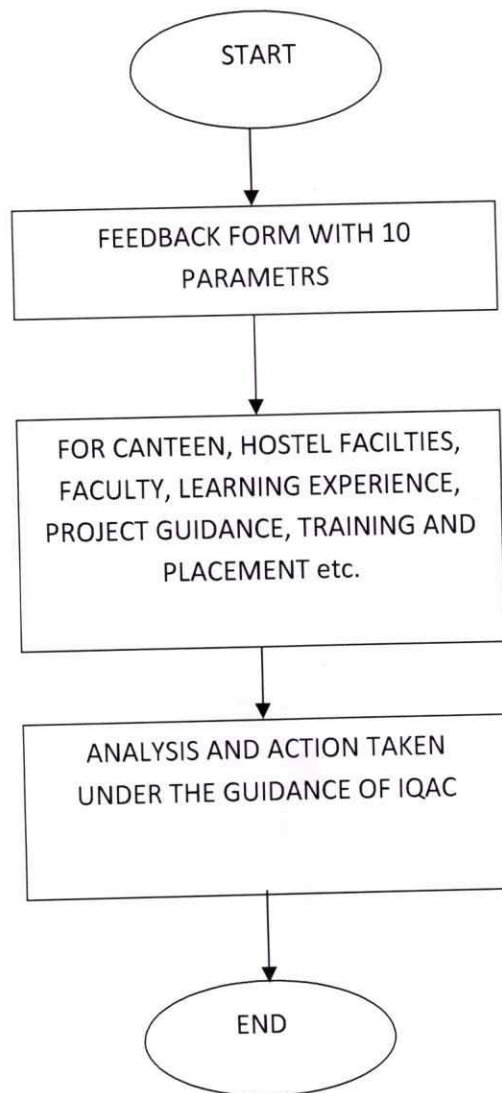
START

FEEDBACK FORM WITH 10 PARAMETRS

FOR CANTEEN, HOSTEL FACILTIES, FACULTY, LEARNING EXPERIENCE, PROJECT GUIDANCE, TRAINING AND PLACEMENT etc.

ANALYSIS AND ACTION TAKEN UNDER THE GUIDANCE OF IQAC

END